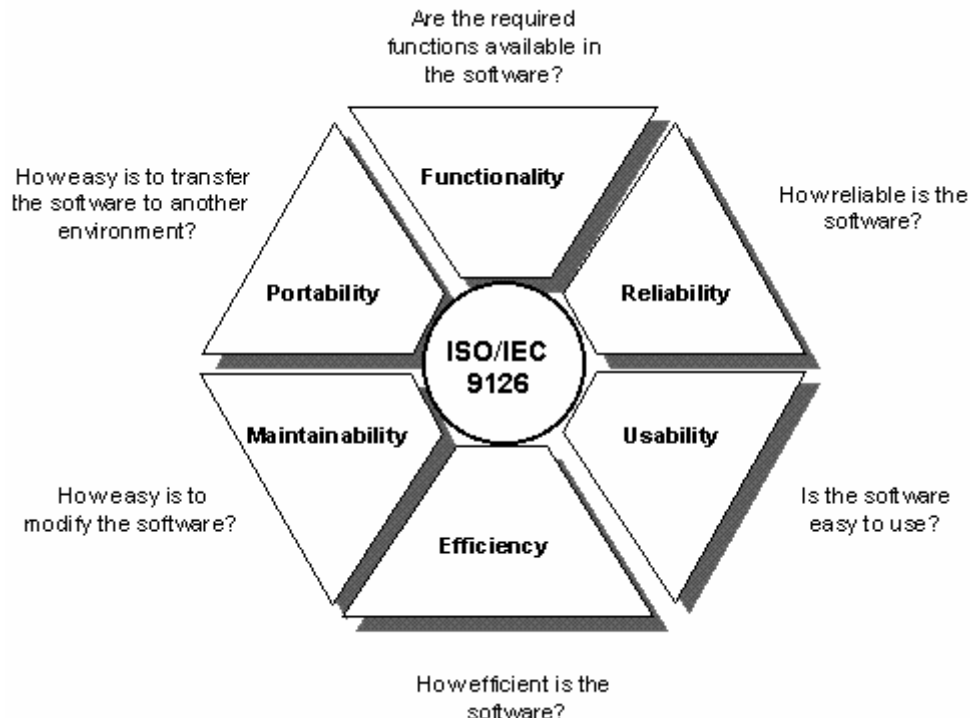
Are the required functions available in the software?

Functionality

How easy is to transfer the software to another environment?

How reliable is the software?

Portability

Reliability

ISO/IEC 9126

Maintainability

Usability

How easy is to modify the software?

Is the software easy to use?

Efficiency

How efficient is the software?